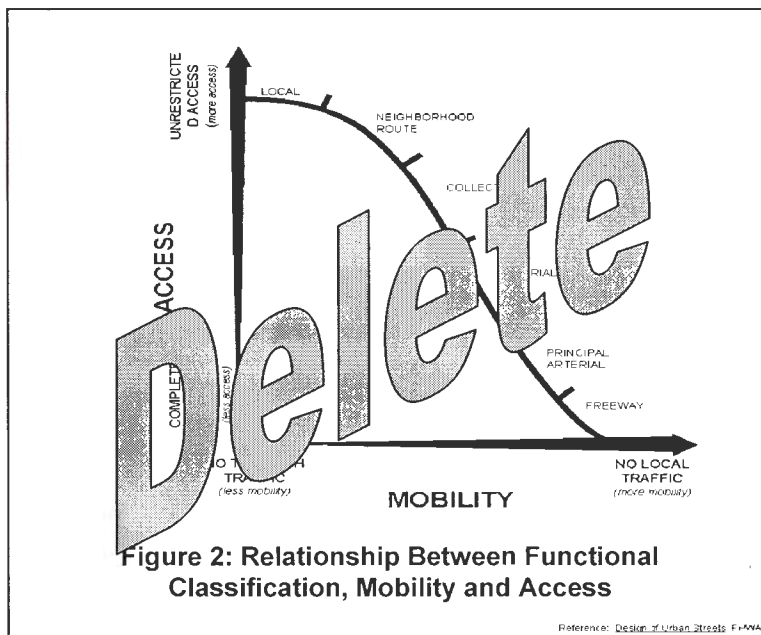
UNRESTRICTE D ACCESS
(more access)

ACCESS

COMPLETE
(no access)

LOCAL

NEIGHBORHOOD ROUTE

COLLECT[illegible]

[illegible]RIAL

PRINCIPAL ARTERIAL

FREEWAY

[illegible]O T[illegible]H TRAFFIC
(less mobility)

NO LOCAL TRAFFIC
(more mobility)

MOBILITY

Delete

Figure 2: Relationship Between Functional Classification, Mobility and Access

Reference: Design of Urban Streets FHWA